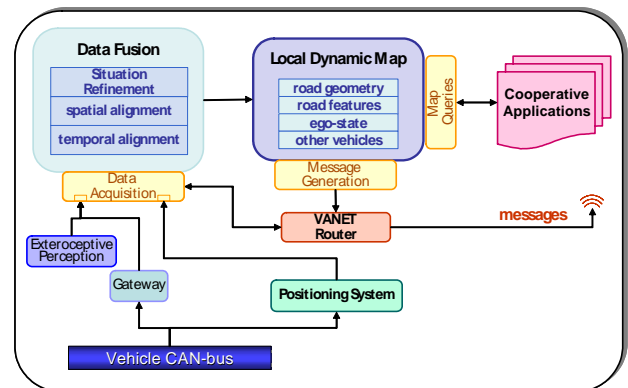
Data Fusion

Situation Refinement

spatial alignment

temporal alignment

Local Dynamic Map

road geometry

road features

ego-state

other vehicles

Map Queries

Cooperative Applications

Message Generation

Data Acquisition

VANET Router

messages

Exteroceptive Perception

Gateway

Positioning System

Vehicle CAN-bus